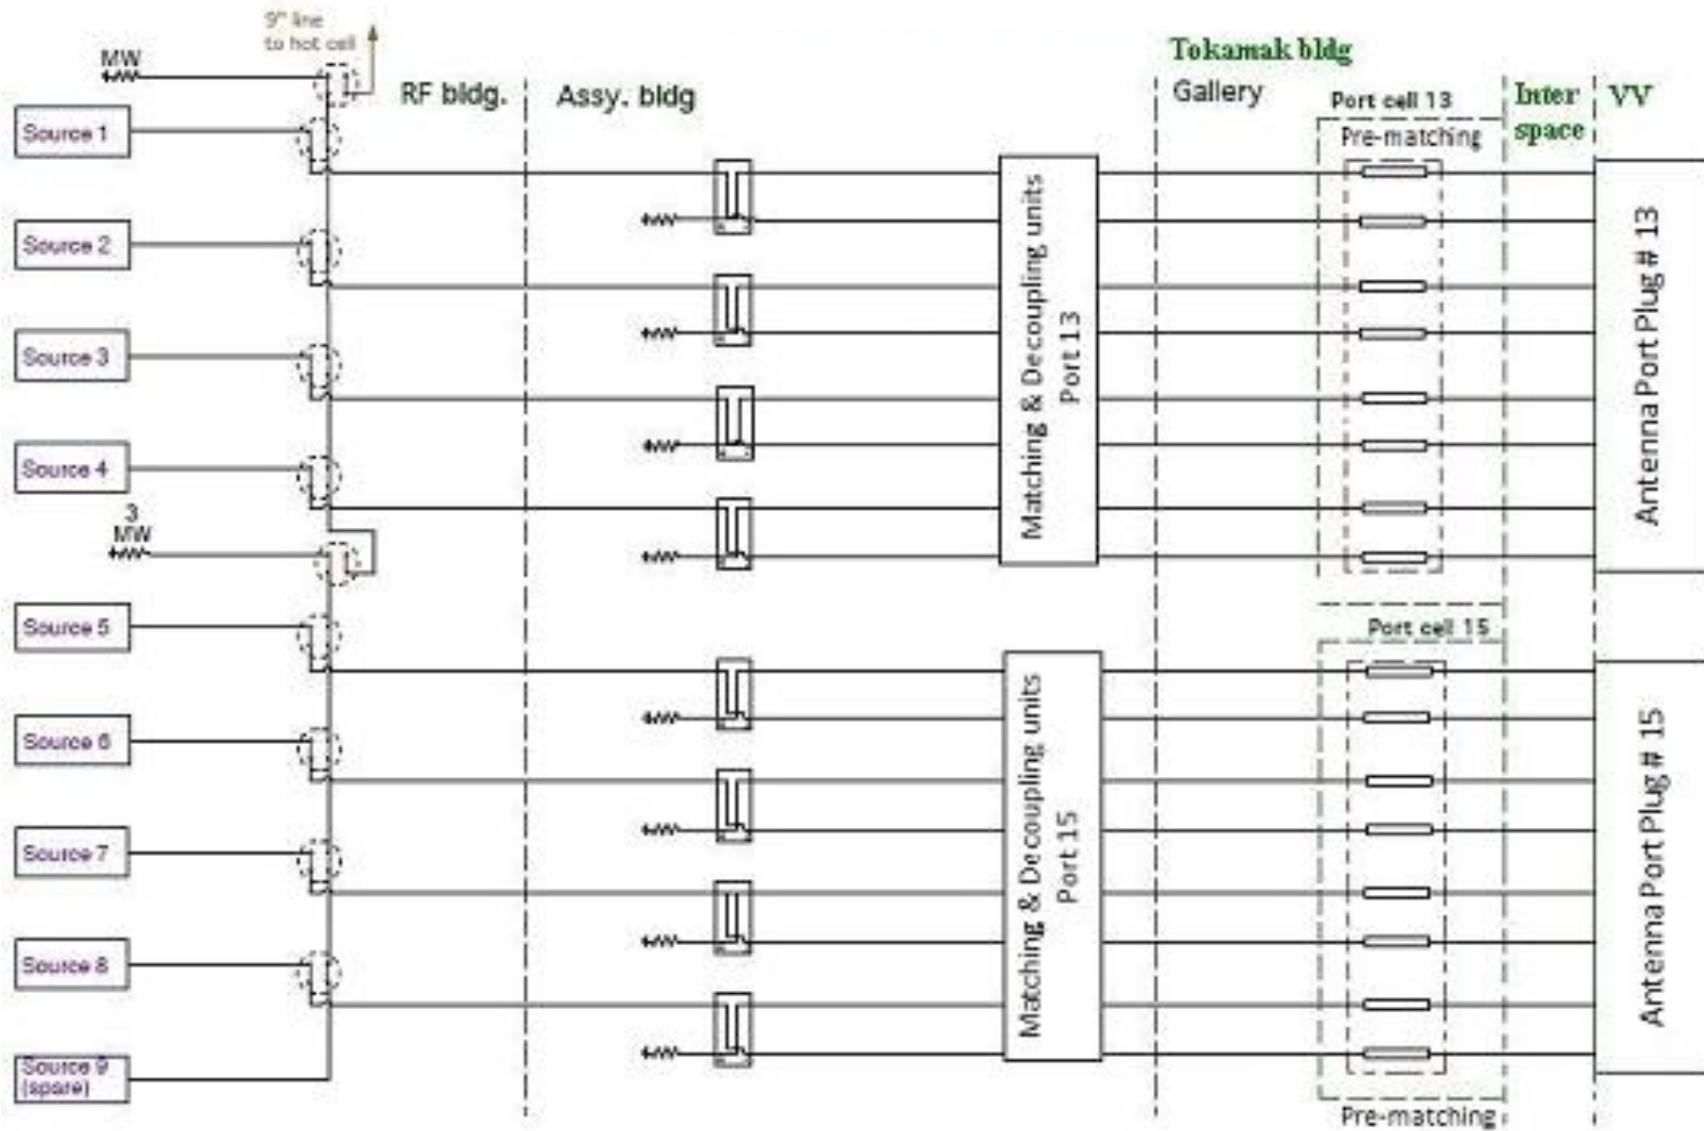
9" line to hot cell

MW

RF bldg.

Assy. bldg

Tokamak bldg

Gallery

Port cell 13

Inter space

VV

Pre-matching

Source 1

Source 2

Source 3

Source 4

3 MW

Source 5

Source 6

Source 7

Source 8

Source 9 (spare)

Matching & Decoupling units Port 13

Antenna Port Plug # 13

Port cell 15

Matching & Decoupling units Port 15

Antenna Port Plug # 15

Pre-matching